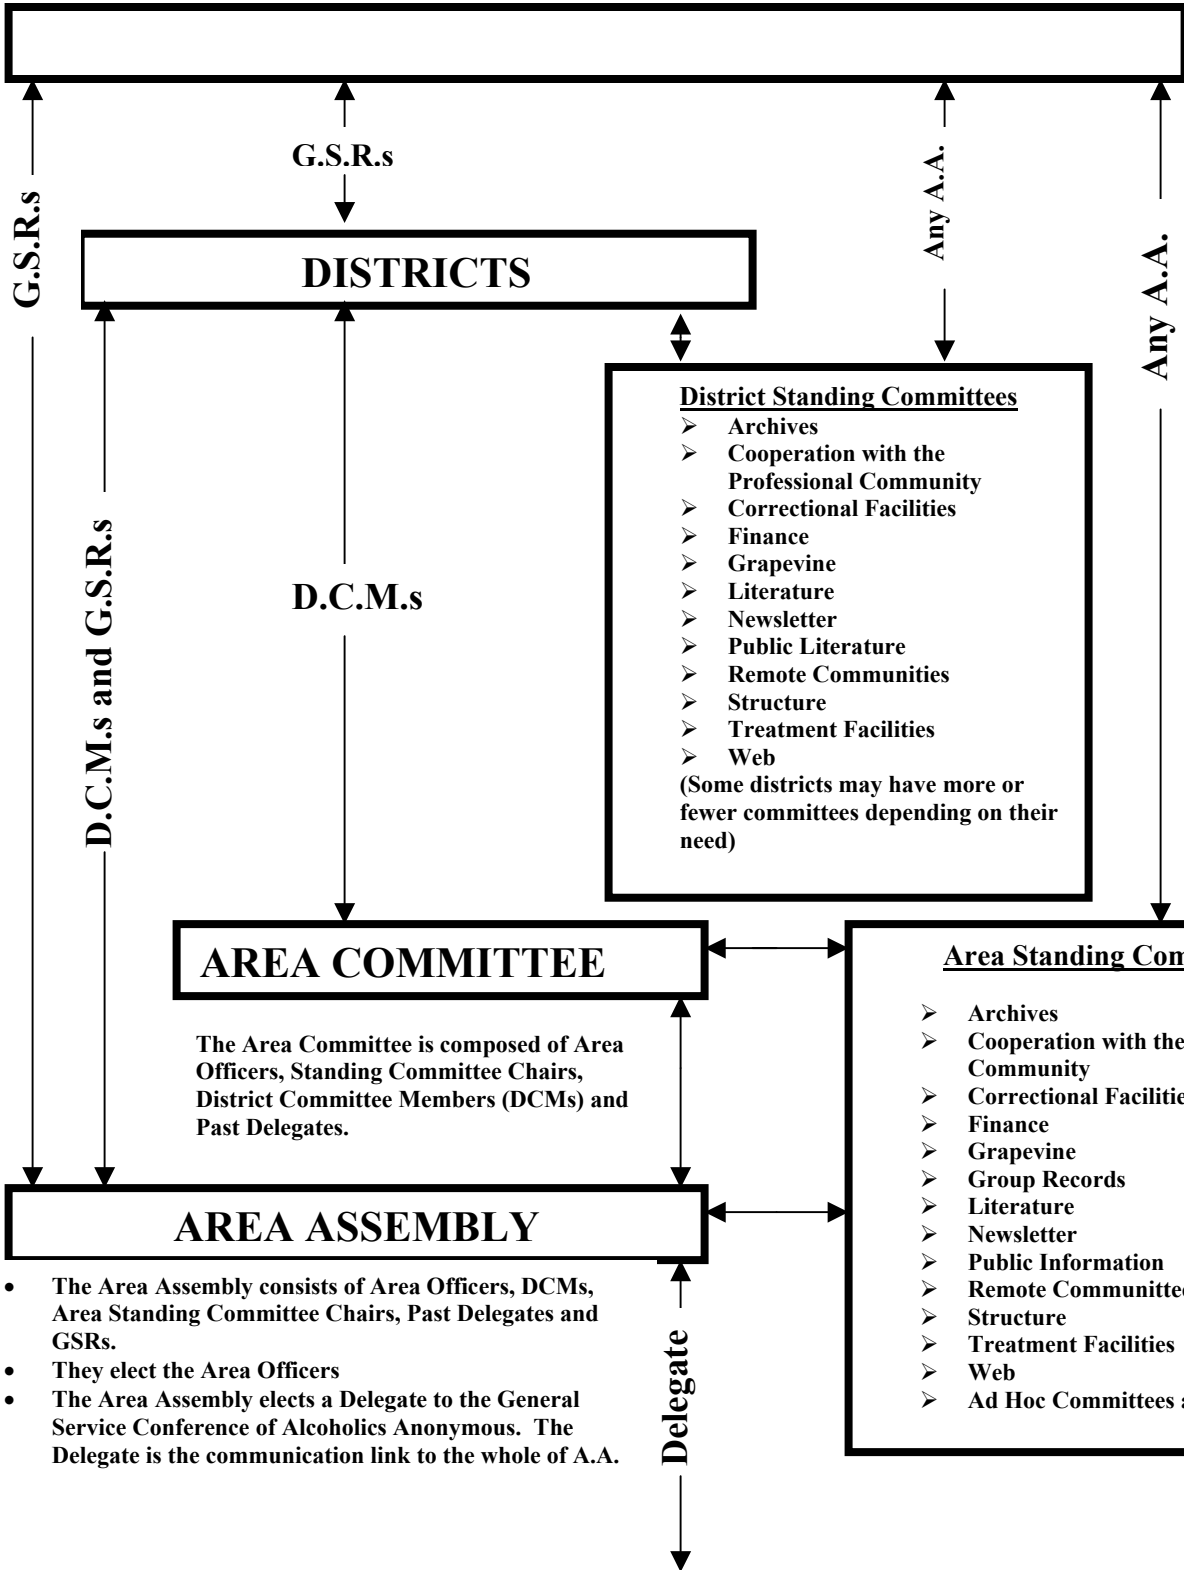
G.S.R.s

G.S.R.s

Any A.A.

Any A.A.

DISTRICTS

District Standing Committees
- Archives
- Cooperation with the Professional Community
- Correctional Facilities
- Finance
- Grapevine
- Literature
- Newsletter
- Public Literature
- Remote Communities
- Structure
- Treatment Facilities
- Web

(Some districts may have more or fewer committees depending on their need)

D.C.M.s and G.S.R.s

D.C.M.s

AREA COMMITTEE

The Area Committee is composed of Area Officers, Standing Committee Chairs, District Committee Members (DCMs) and Past Delegates.

Area Standing Com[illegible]
- Archives
- Cooperation with the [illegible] Community
- Correctional Faciliti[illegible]
- Finance
- Grapevine
- Group Records
- Literature
- Newsletter
- Public Information
- Remote Communitte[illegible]
- Structure
- Treatment Facilities
- Web
- Ad Hoc Committees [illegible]

AREA ASSEMBLY

- The Area Assembly consists of Area Officers, DCMs, Area Standing Committee Chairs, Past Delegates and GSRs.
- They elect the Area Officers
- The Area Assembly elects a Delegate to the General Service Conference of Alcoholics Anonymous. The Delegate is the communication link to the whole of A.A.

Delegate